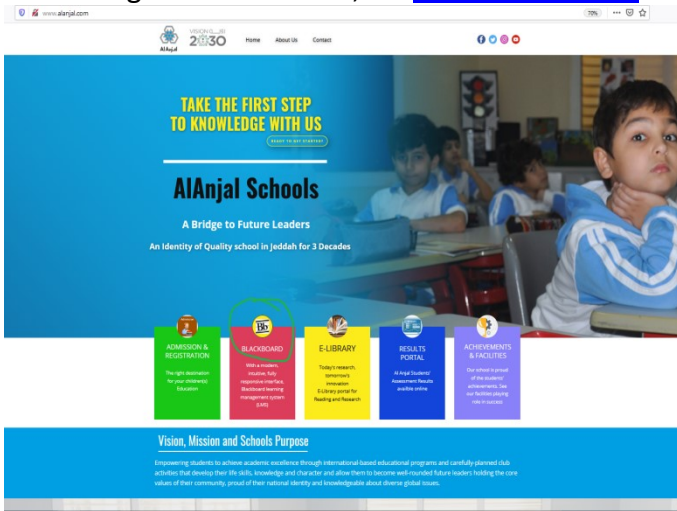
www.alanjal.com

70%

AlAnjal

VISION 2030

Home About Us Contact

TAKE THE FIRST STEP TO KNOWLEDGE WITH US

READY TO GET STARTED?

AlAnjal Schools

A Bridge to Future Leaders

An Identity of Quality school in Jeddah for 3 Decades

ADMISSION & REGISTRATION

The right destination for your children(s) Education

BLACKBOARD

With a modern, intuitive, fully responsive interface, Blackboard learning management system (LMS)

E-LIBRARY

Today's research, tomorrow's innovation E-Library portal for Reading and Research

RESULTS PORTAL

Al Anjal Student/ Assessment Results available online

ACHIEVEMENTS & FACILITIES

Our school is proud of the students' achievements. See our facilities playing role in success

Vision, Mission and Schools Purpose

Empowering students to achieve academic excellence through international-based educational programs and carefully-planned club activities that develop their life skills, knowledge and character and allow them to become well-rounded future leaders holding the core values of their community, proud of their national identity and knowledgeable about diverse global issues.